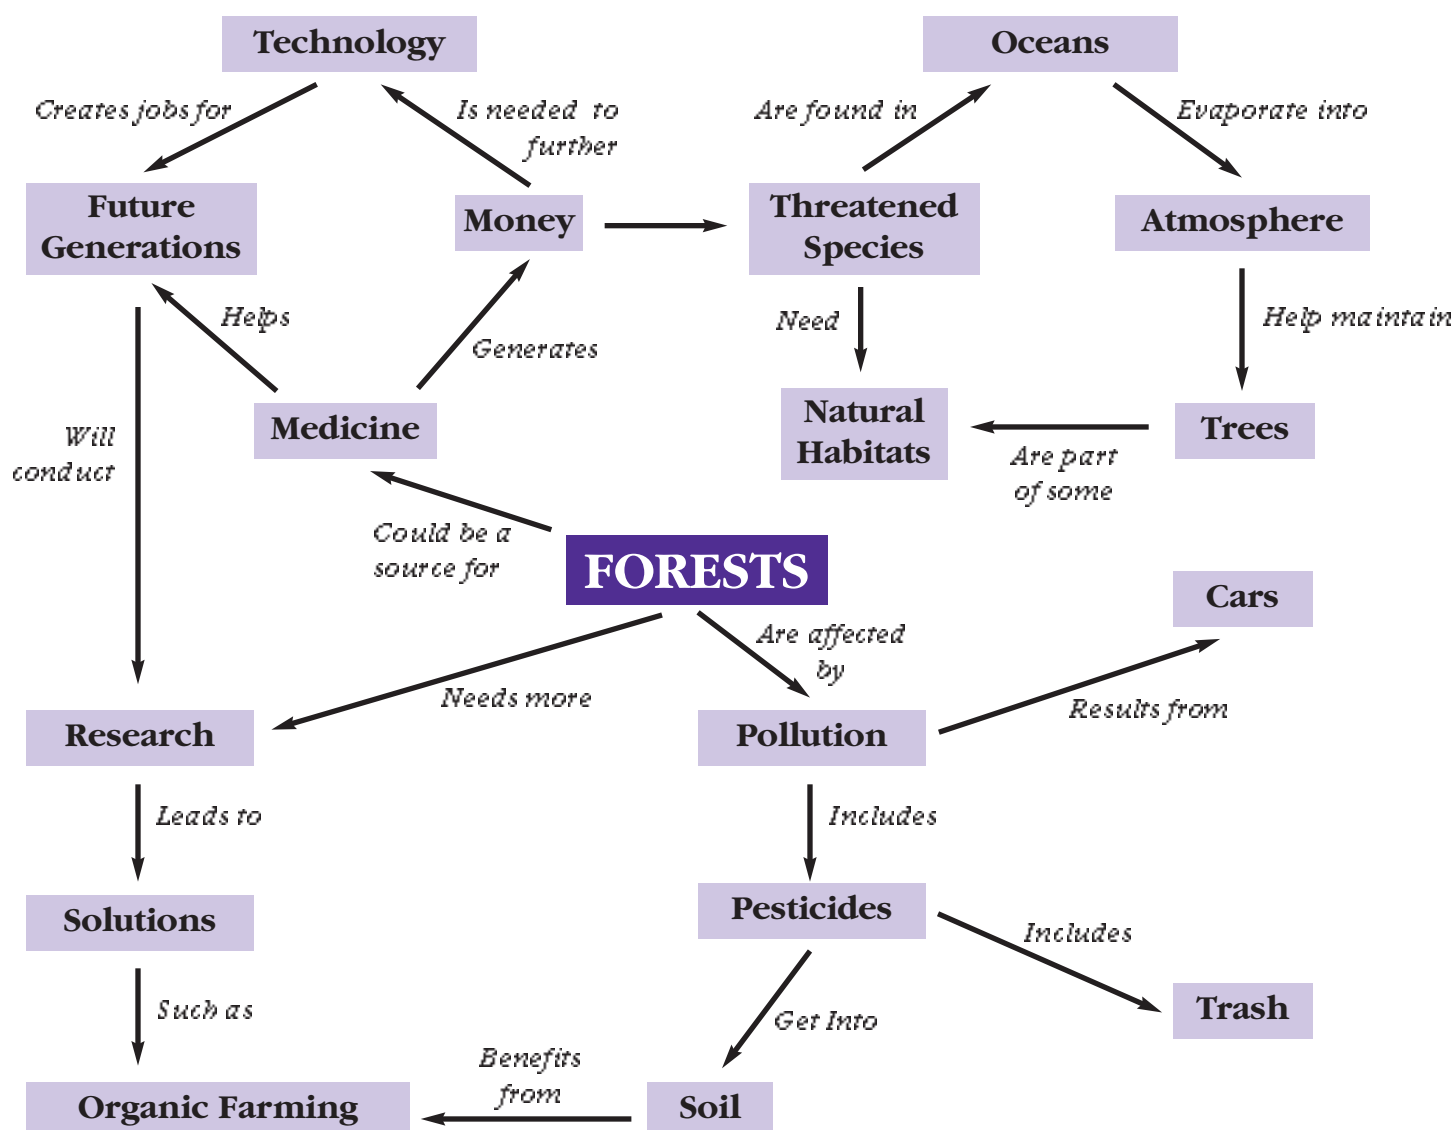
Technology

Oceans

Creates jobs for

Is needed to further

Are found in

Evaporate into

Future Generations

Money

Threatened Species

Atmosphere

Helps

Generates

Need

Help maintain

Will conduct

Medicine

Natural Habitats

Trees

Are part of some

Could be a source for

FORESTS

Cars

Are affected by

Needs more

Results from

Research

Pollution

Leads to

Includes

Solutions

Pesticides

Includes

Trash

Such as

Get Into

Benefits from

Organic Farming

Soil